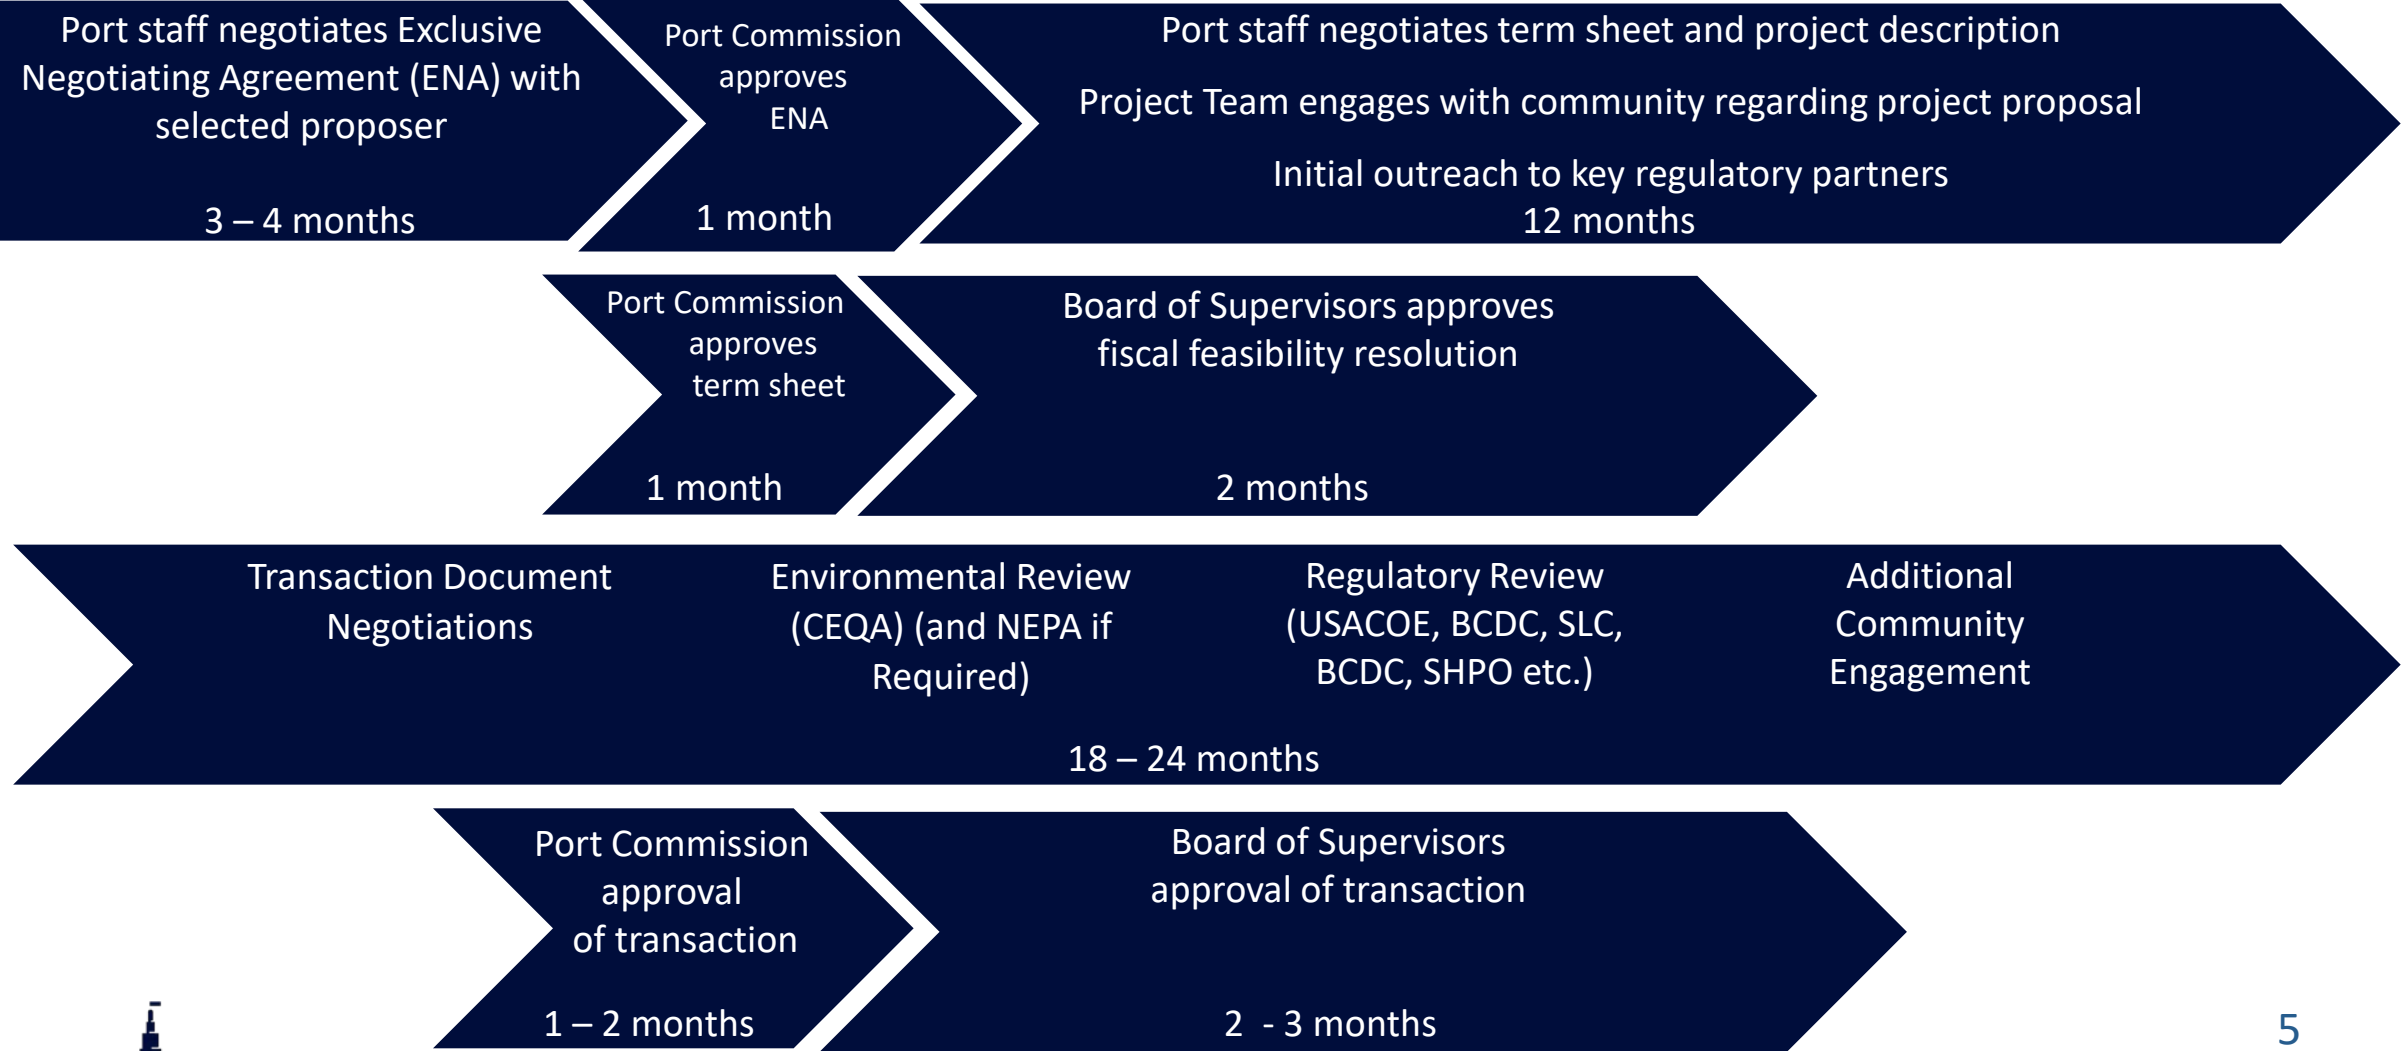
Port staff negotiates Exclusive Negotiating Agreement (ENA) with selected proposer

3 – 4 months

Port Commission approves ENA

1 month

Port staff negotiates term sheet and project description

Project Team engages with community regarding project proposal

Initial outreach to key regulatory partners
12 months

Port Commission approves term sheet

1 month

Board of Supervisors approves fiscal feasibility resolution

2 months

Transaction Document Negotiations

Environmental Review (CEQA) (and NEPA if Required)

Regulatory Review (USACOE, BCDC, SLC, BCDC, SHPO etc.)

Additional Community Engagement

18 – 24 months

Port Commission approval of transaction

1 – 2 months

Board of Supervisors approval of transaction

2 - 3 months

5